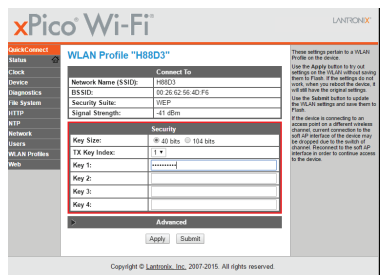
xPico Wi-Fi

LANTRONIX

QuickConnect
Status
Clock
Device
Diagnostics
File System
HTTP
NTP
Network
Users
WLAN Profiles
Web

WLAN Profile "H88D3"

| Connect To | |
|---|---|
| Network Name (SSID): | H88D3 |
| BSSID: | 00:26:62:56:4D:F6 |
| Security Suite: | WEP |
| Signal Strength: | -41 dBm |

| Security | |
|---|---|
| Key Size: | 40 bits 104 bits |
| TX Key Index: | 1 |
| Key 1: | •••••••••• |
| Key 2: | |
| Key 3: | |
| Key 4: | |

Advanced

Apply Submit

These settings pertain to a WLAN Profile on the device.

Use the Apply button to try out settings on the WLAN without saving them to Flash. If the settings do not work, when you reboot the device, it will still have the original settings.

Use the Submit button to update the WLAN settings and save them to Flash.

If the device is connecting to an access point on a different wireless channel, current connection to the soft AP interface of the device may be dropped due to the switch of channel. Reconnect to the soft AP interface in order to continue access to the device.

Copyright © Lantronix, Inc. 2007-2015. All rights reserved.